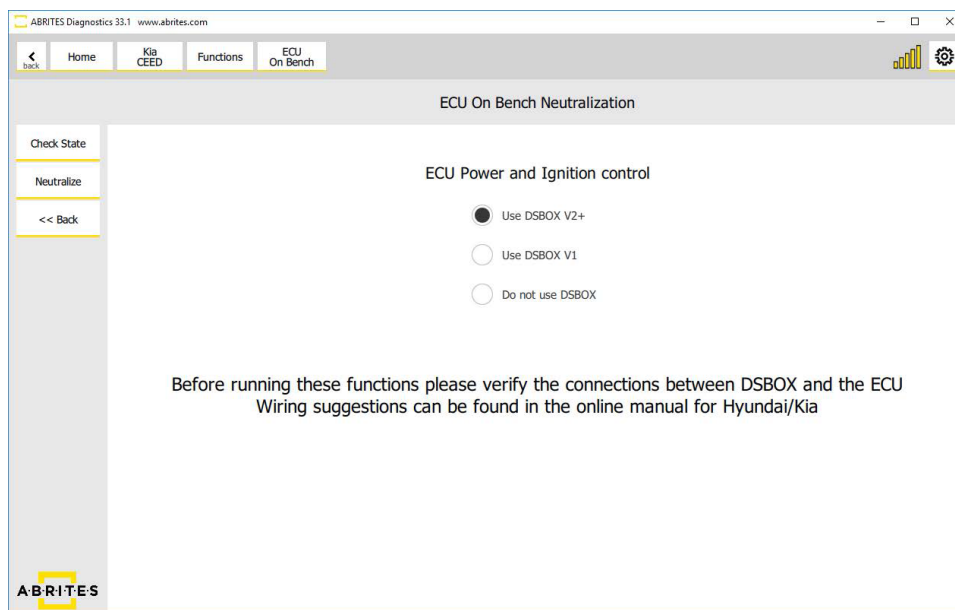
ABRITES Diagnostics 33.1 www.abrites.com

back Home Kia CEED Functions ECU On Bench

ECU On Bench Neutralization

Check State

Neutralize

<< Back

ECU Power and Ignition control

Use DSBOX V2+

Use DSBOX V1

Do not use DSBOX

Before running these functions please verify the connections between DSBOX and the ECU
Wiring suggestions can be found in the online manual for Hyundai/Kia

ABRITES